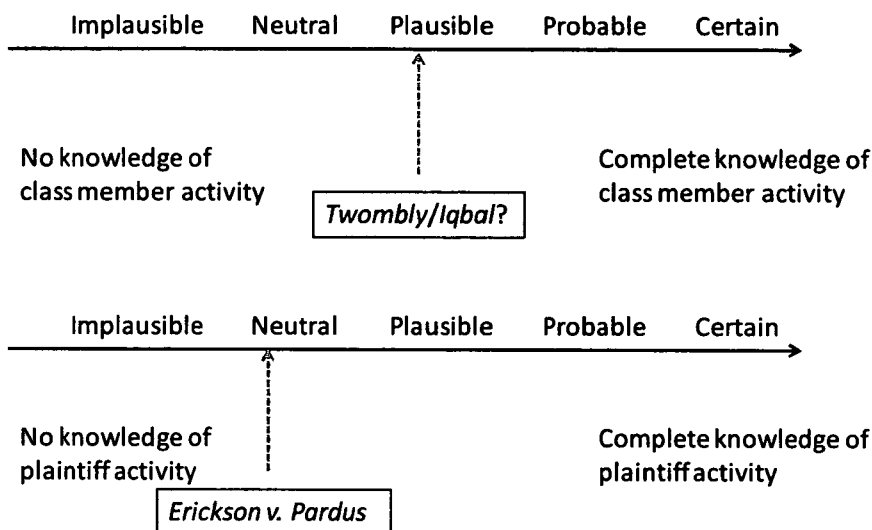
Implausible Neutral Plausible Probable Certain

No knowledge of class member activity

Twombly/Iqbal?

Complete knowledge of class member activity

Implausible Neutral Plausible Probable Certain

No knowledge of plaintiff activity

Erickson v. Pardus

Complete knowledge of plaintiff activity